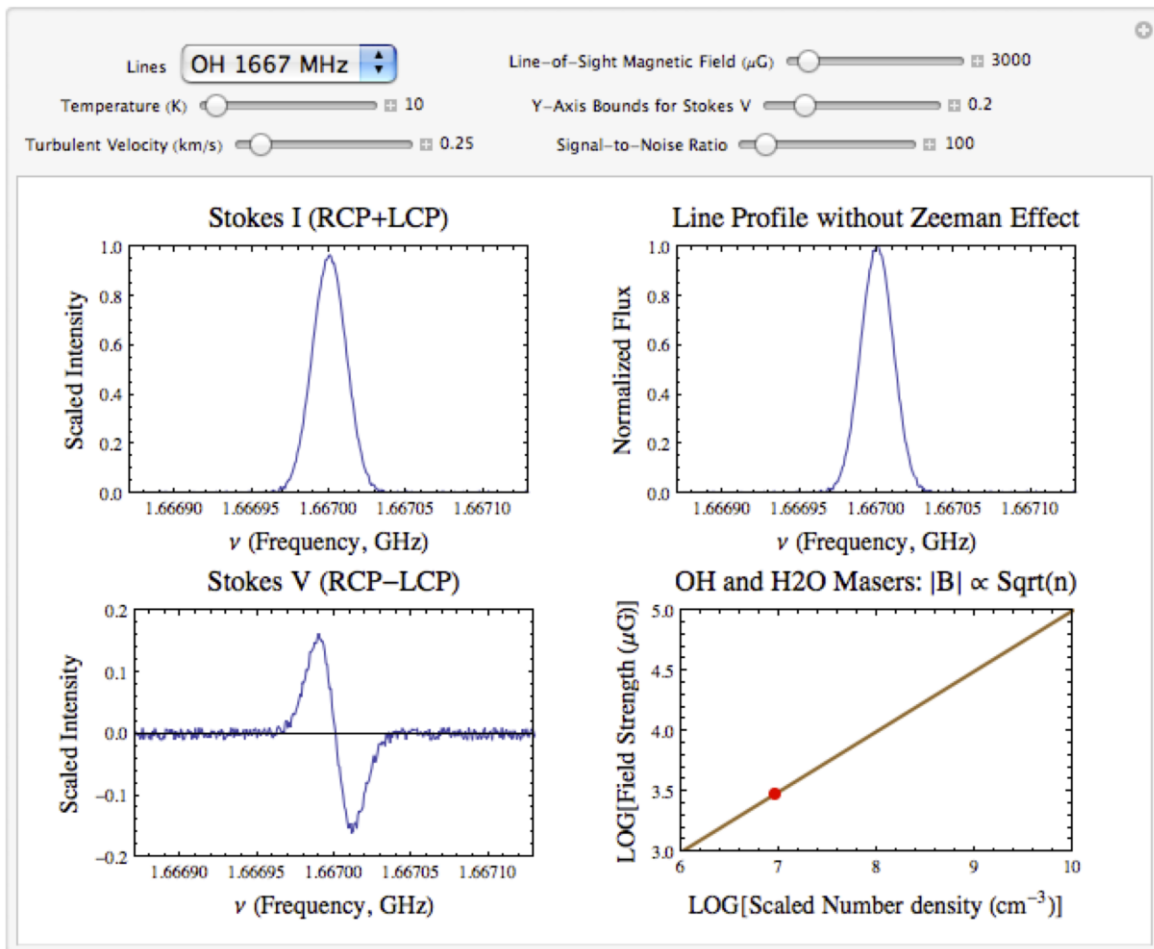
Lines OH 1667 MHz

Line-of-Sight Magnetic Field ($\mu$G) 3000

Temperature (K) 10

Y-Axis Bounds for Stokes V 0.2

Turbulent Velocity (km/s) 0.25

Signal-to-Noise Ratio 100

Stokes I (RCP+LCP)

Scaled Intensity

1.0 0.8 0.6 0.4 0.2 0.0

1.66690 1.66695 1.66700 1.66705 1.66710

$\nu$ (Frequency, GHz)

Line Profile without Zeeman Effect

Normalized Flux

1.0 0.8 0.6 0.4 0.2 0.0

1.66690 1.66695 1.66700 1.66705 1.66710

$\nu$ (Frequency, GHz)

Stokes V (RCP−LCP)

Scaled Intensity

0.2 0.1 0.0 −0.1 −0.2

1.66690 1.66695 1.66700 1.66705 1.66710

$\nu$ (Frequency, GHz)

OH and H2O Masers: |B| $\propto$ Sqrt(n)

LOG[Field Strength ($\mu$G)]

5.0 4.5 4.0 3.5 3.0

6 7 8 9 10

LOG[Scaled Number density (cm$^{-3}$)]